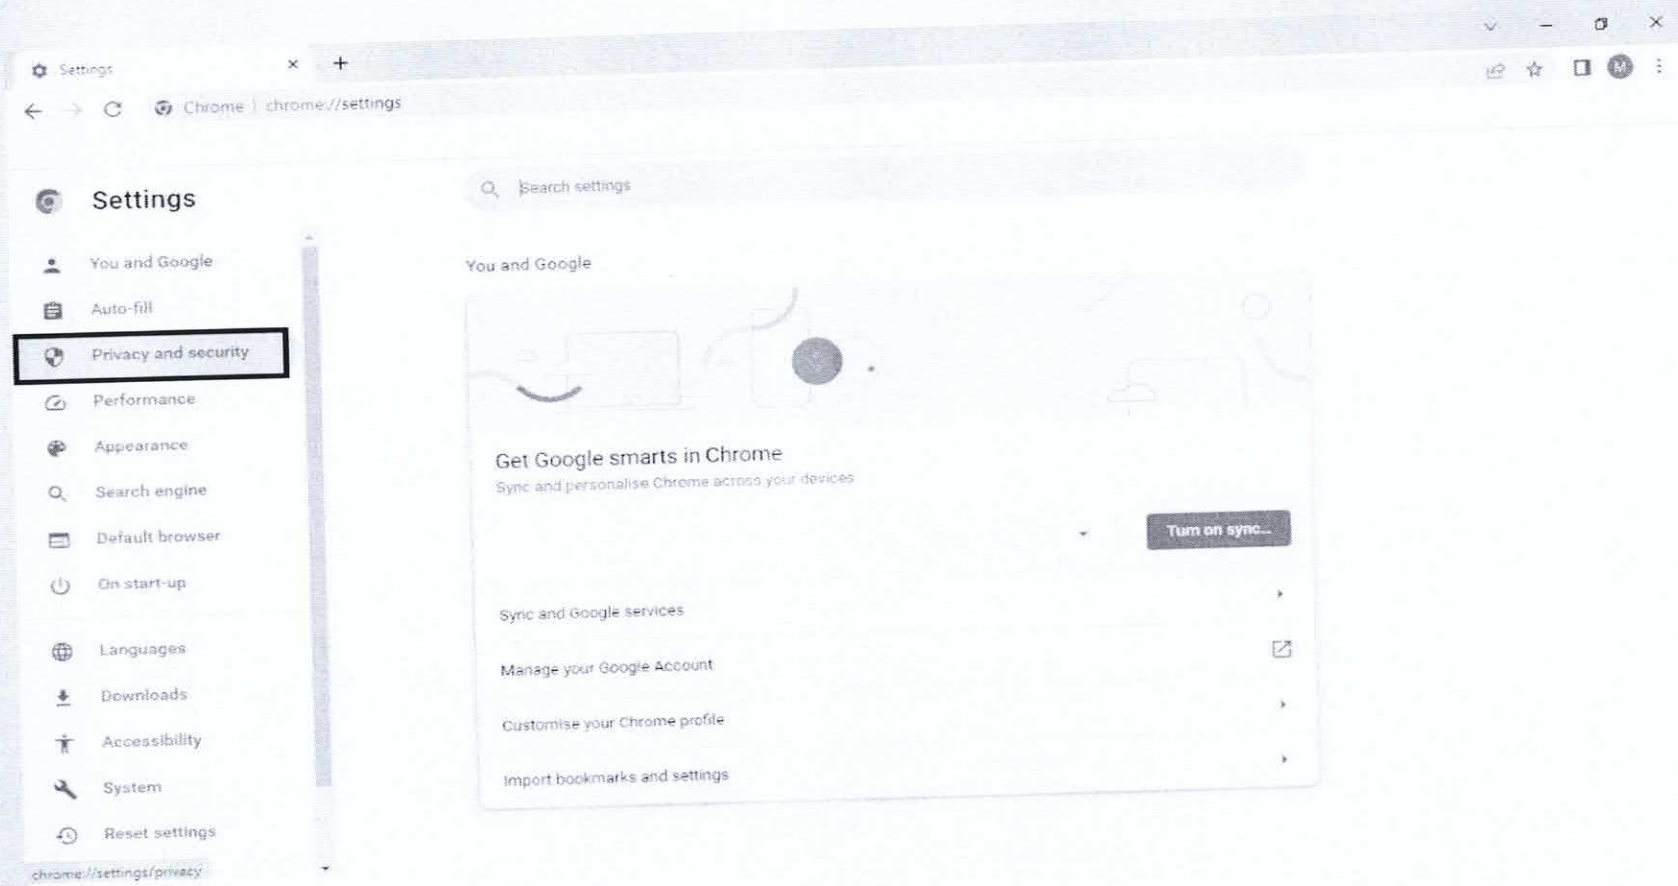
Settings

Chrome | chrome://settings

Settings

Search settings

You and Google

Auto-fill

Privacy and security

Performance

Appearance

Search engine

Default browser

On start-up

Languages

Downloads

Accessibility

System

Reset settings

chrome://settings/privacy

You and Google

Get Google smarts in Chrome

Sync and personalise Chrome across your devices

Turn on sync...

Sync and Google services

Manage your Google Account

Customise your Chrome profile

Import bookmarks and settings